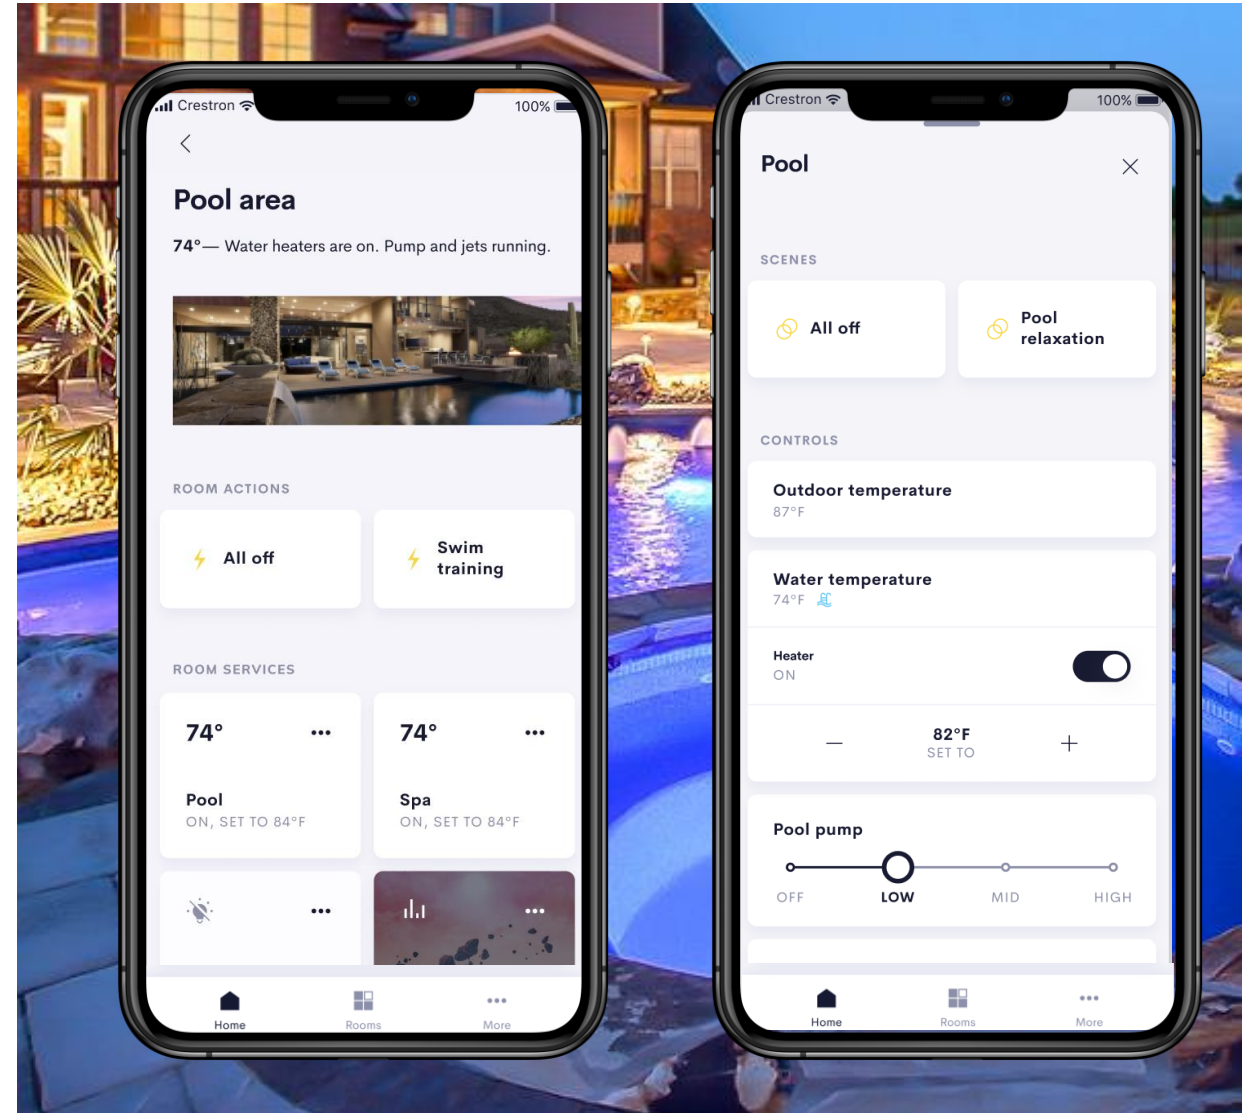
Crestron 100%

Pool area

74°— Water heaters are on. Pump and jets running.

ROOM ACTIONS

All off

Swim training

ROOM SERVICES

74°
Pool
ON, SET TO 84°F

74°
Spa
ON, SET TO 84°F

Home Rooms More

Crestron 100%

Pool

SCENES

All off

Pool relaxation

CONTROLS

Outdoor temperature
87°F

Water temperature
74°F

Heater
ON

—
82°F
SET TO
+

Pool pump
OFF LOW MID HIGH

Home Rooms More